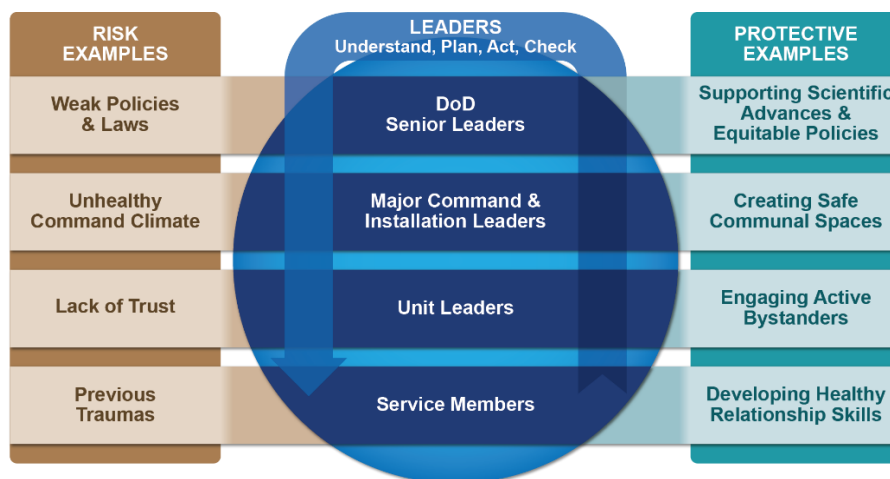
RISK EXAMPLES

Weak Policies & Laws

Unhealthy Command Climate

Lack of Trust

Previous Traumas

LEADERS
Understand, Plan, Act, Check

DoD Senior Leaders

Major Command & Installation Leaders

Unit Leaders

Service Members

PROTECTIVE EXAMPLES

Supporting Scientific Advances & Equitable Policies

Creating Safe Communal Spaces

Engaging Active Bystanders

Developing Healthy Relationship Skills